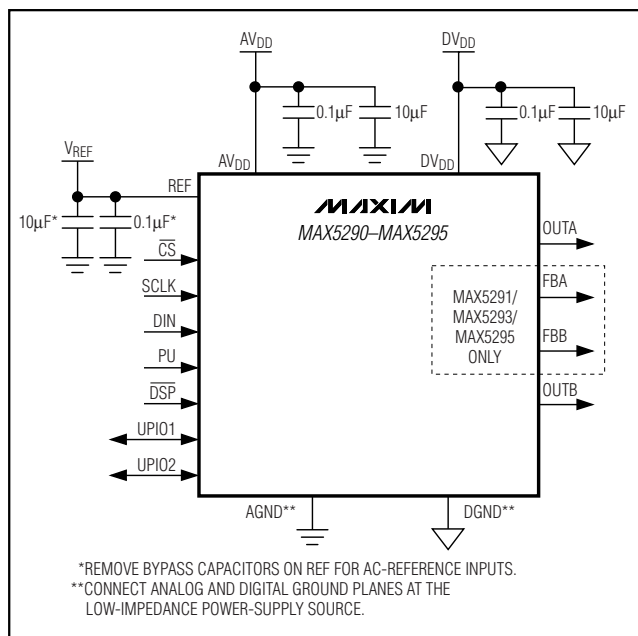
$AV_{DD}$

$DV_{DD}$

0.1µF

10µF

0.1µF

10µF

$V_{REF}$

$AV_{DD}$

$DV_{DD}$

REF

MAXIM

MAX5290–MAX5295

10µF*

0.1µF*

$\overline{CS}$

SCLK

DIN

PU

$\overline{DSP}$

UPIO1

UPIO2

OUTA

FBA

MAX5291/ MAX5293/ MAX5295 ONLY

FBB

OUTB

AGND**

DGND**

*REMOVE BYPASS CAPACITORS ON REF FOR AC-REFERENCE INPUTS.
**CONNECT ANALOG AND DIGITAL GROUND PLANES AT THE LOW-IMPEDANCE POWER-SUPPLY SOURCE.